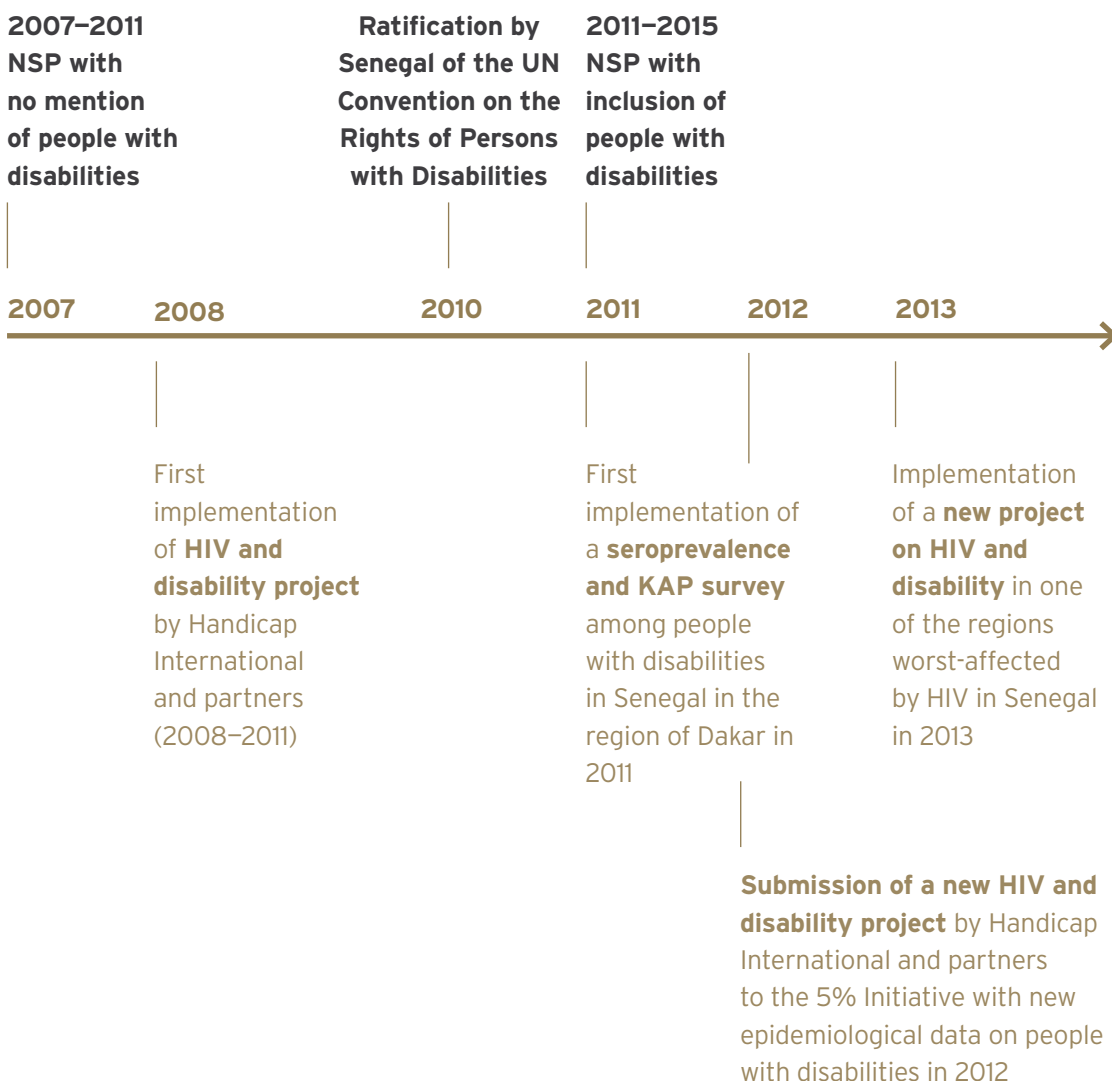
2007–2011 NSP with no mention of people with disabilities

Ratification by Senegal of the UN Convention on the Rights of Persons with Disabilities

2011–2015 NSP with inclusion of people with disabilities

2007 2008 2010 2011 2012 2013

First implementation of HIV and disability project by Handicap International and partners (2008–2011)

First implementation of a seroprevalence and KAP survey among people with disabilities in Senegal in the region of Dakar in 2011

Implementation of a new project on HIV and disability in one of the regions worst-affected by HIV in Senegal in 2013

Submission of a new HIV and disability project by Handicap International and partners to the 5% Initiative with new epidemiological data on people with disabilities in 2012